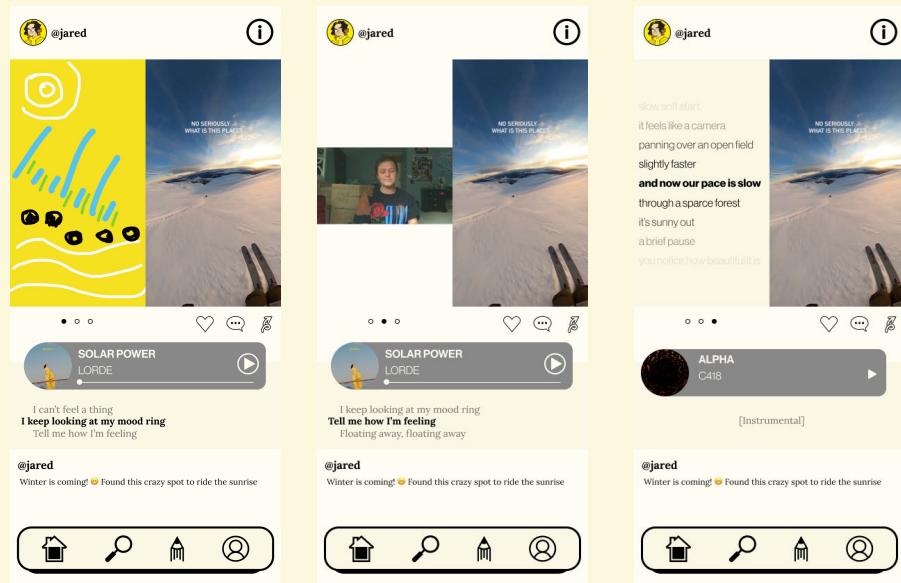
@jared

NO SERIOUSLY
WHAT IS THIS PLACE?

SOLAR POWER
LORDE

I can't feel a thing
I keep looking at my mood ring
Tell me how I'm feeling

@jared
Winter is coming! 😊 Found this crazy spot to ride the sunrise

@jared

NO SERIOUSLY
WHAT IS THIS PLACE?

SOLAR POWER
LORDE

I keep looking at my mood ring
Tell me how I'm feeling
Floating away, floating away

@jared
Winter is coming! 😊 Found this crazy spot to ride the sunrise

@jared

slow soft start
it feels like a camera
panning over an open field
slightly faster
and now our pace is slow
through a sparce forest
it's sunny out
a brief pause
you notice how beautiful it is

NO SERIOUSLY
WHAT IS THIS PLACE?

ALPHA
C418

[Instrumental]

@jared
Winter is coming! 😊 Found this crazy spot to ride the sunrise